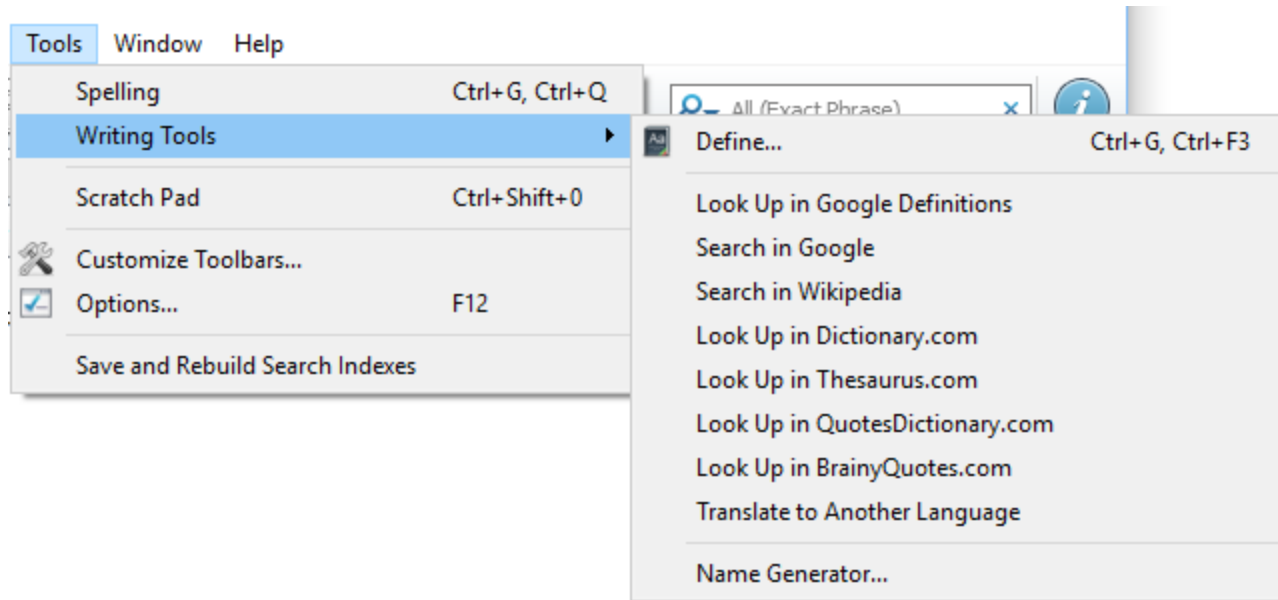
Tools Window Help

Spelling Ctrl+G, Ctrl+Q
Writing Tools
Scratch Pad Ctrl+Shift+0
Customize Toolbars...
Options... F12
Save and Rebuild Search Indexes

All (Exact Phrase) ×

Define... Ctrl+G, Ctrl+F3
Look Up in Google Definitions
Search in Google
Search in Wikipedia
Look Up in Dictionary.com
Look Up in Thesaurus.com
Look Up in QuotesDictionary.com
Look Up in BrainyQuotes.com
Translate to Another Language
Name Generator...